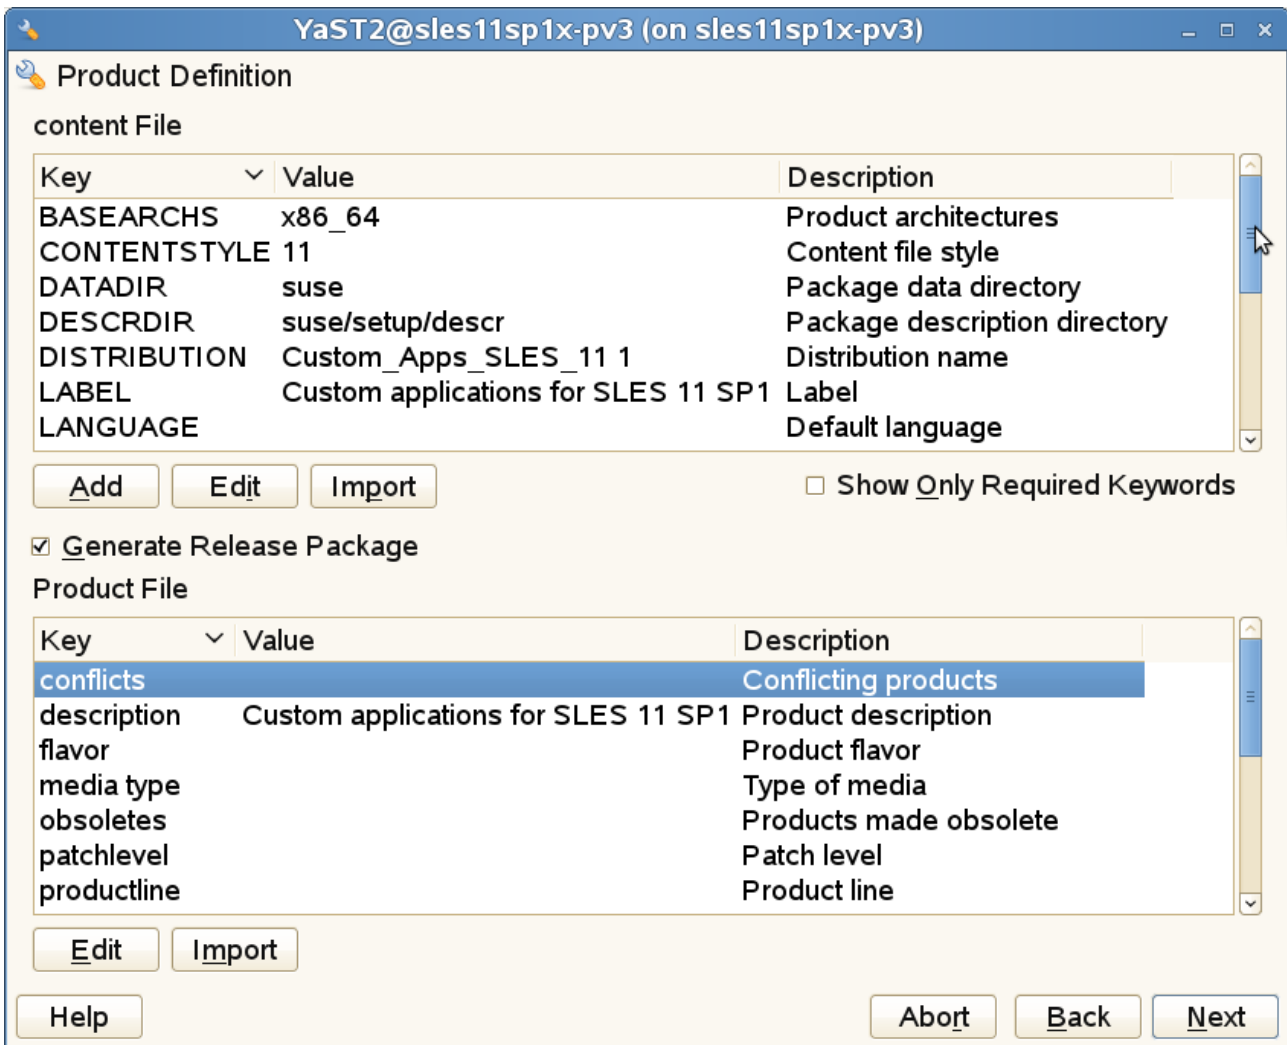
YaST2@sles11sp1x-pv3 (on sles11sp1x-pv3)

Product Definition

content File

| Key | Value | Description |
|---|---|---|
| BASEARCHS | x86_64 | Product architectures |
| CONTENTSTYLE | 11 | Content file style |
| DATADIR | suse | Package data directory |
| DESCRDIR | suse/setup/descr | Package description directory |
| DISTRIBUTION | Custom_Apps_SLES_11 1 | Distribution name |
| LABEL | Custom applications for SLES 11 SP1 | Label |
| LANGUAGE | | Default language |

Add Edit Import

Show Only Required Keywords

Generate Release Package

Product File

| Key | Value | Description |
|---|---|---|
| conflicts | | Conflicting products |
| description | Custom applications for SLES 11 SP1 | Product description |
| flavor | | Product flavor |
| media type | | Type of media |
| obsoletes | | Products made obsolete |
| patchlevel | | Patch level |
| productline | | Product line |

Edit Import

Help

Abort Back Next